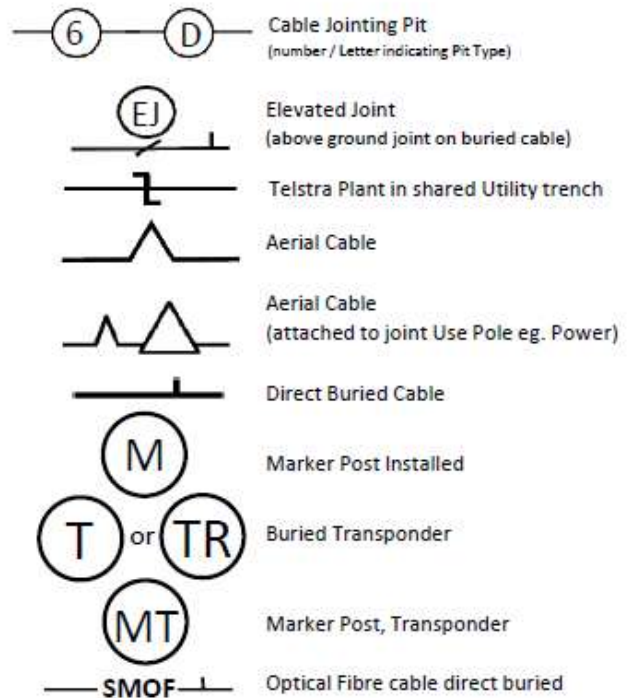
6 D Cable Jointing Pit
(number / Letter indicating Pit Type)

EJ Elevated Joint
(above ground joint on buried cable)

Telstra Plant in shared Utility trench

Aerial Cable

Aerial Cable
(attached to joint Use Pole eg. Power)

Direct Buried Cable

M Marker Post Installed

T or TR Buried Transponder

MT Marker Post, Transponder

SMOF Optical Fibre cable direct buried